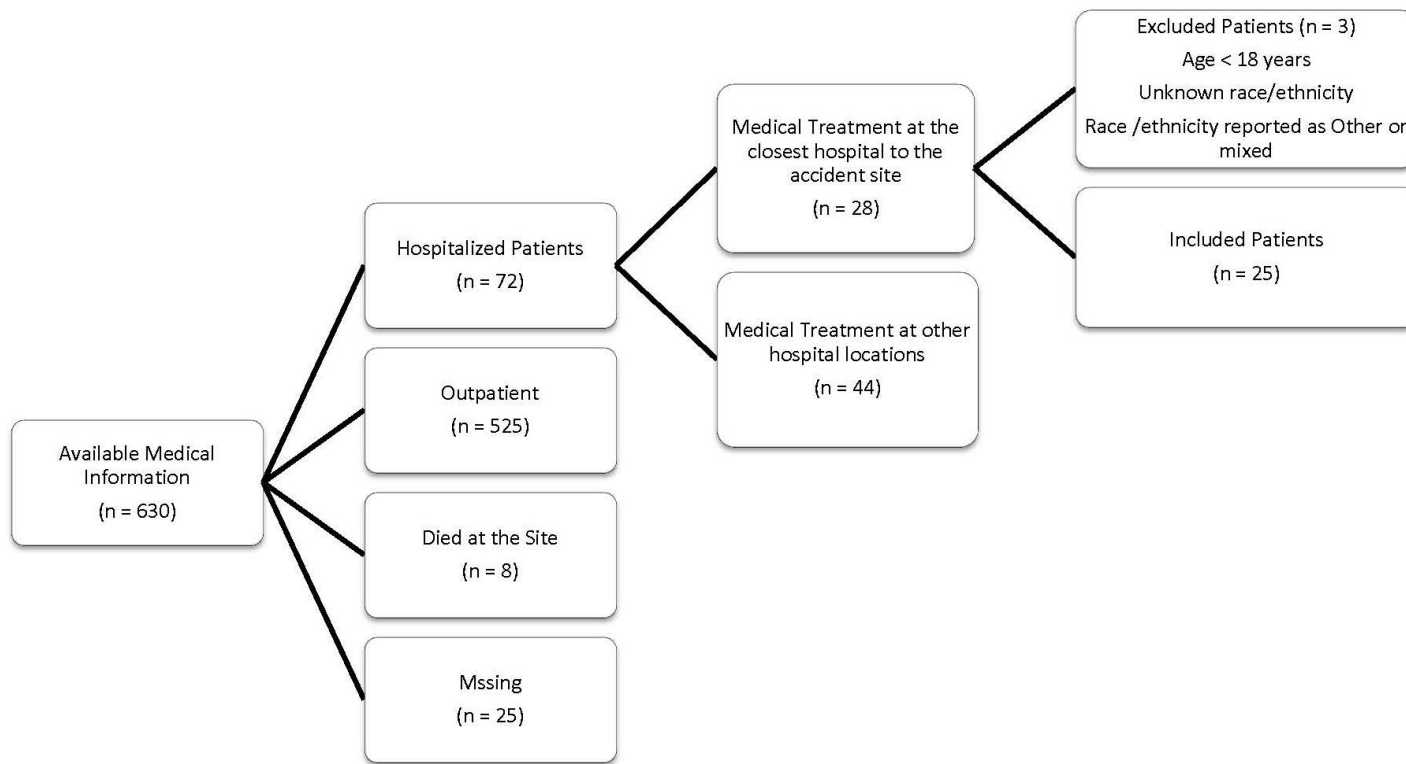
Available Medical Information
(n = 630)

Hospitalized Patients
(n = 72)

Outpatient
(n = 525)

Died at the Site
(n = 8)

Mssing
(n = 25)

Medical Treatment at the closest hospital to the accident site
(n = 28)

Medical Treatment at other hospital locations
(n = 44)

Excluded Patients (n = 3)
Age < 18 years
Unknown race/ethnicity
Race /ethnicity reported as Other or mixed

Included Patients
(n = 25)